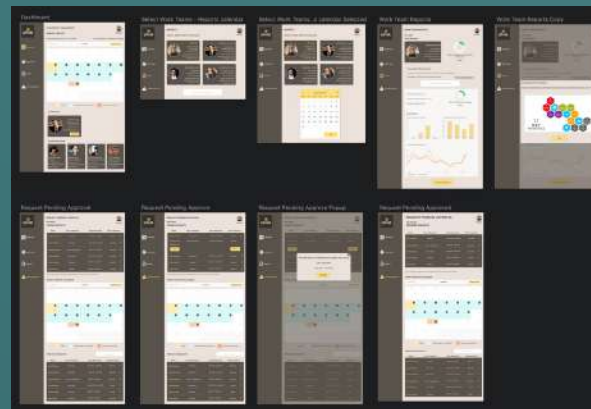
Dashboard

Select Work Teams - Reports calendar

Select Work Teams - calendar Selected

Work Team Reports

Work Team Reports Copy

Request Pending Approval

Request Pending Approval

Request Pending Approval Popup

Request Pending Approval